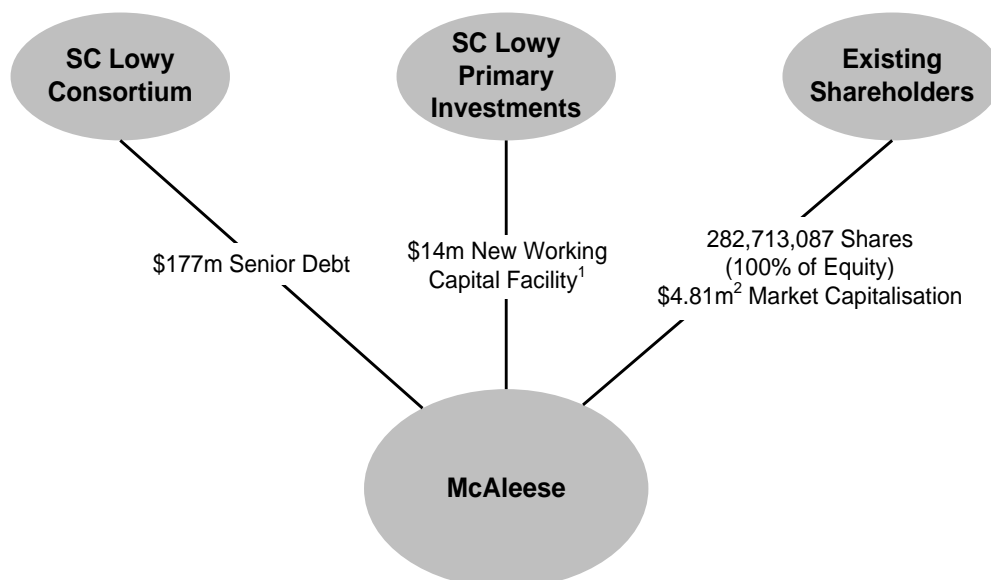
SC Lowy Consortium

SC Lowy Primary Investments

Existing Shareholders

\$177m Senior Debt

\$14m New Working Capital Facility$^1$

282,713,087 Shares (100% of Equity) \$4.81m$^2$ Market Capitalisation

McAleese